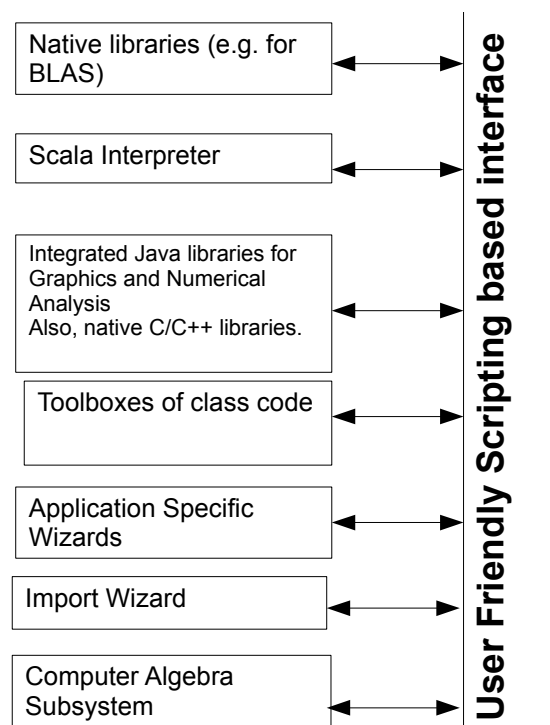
Native libraries (e.g. for BLAS)

Scala Interpreter

Integrated Java libraries for Graphics and Numerical Analysis
Also, native C/C++ libraries.

Toolboxes of class code

Application Specific Wizards

Import Wizard

Computer Algebra Subsystem

User Friendly Scripting based interface